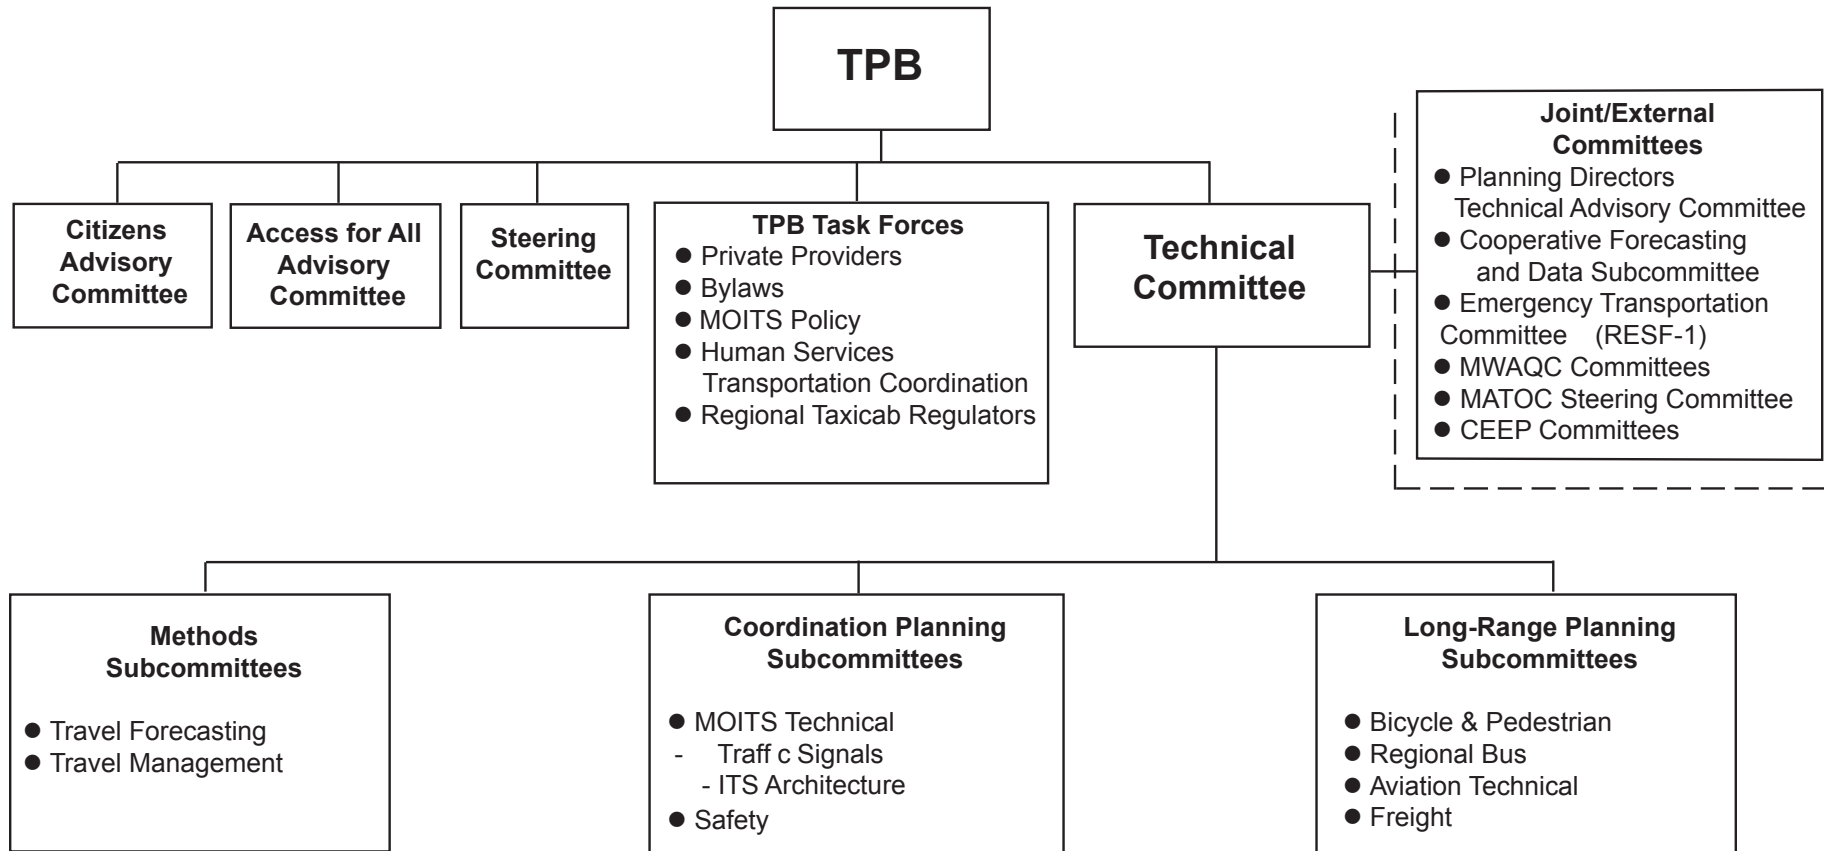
TPB

Citizens Advisory Committee

Access for All Advisory Committee

Steering Committee

TPB Task Forces
● Private Providers
● Bylaws
● MOITS Policy
● Human Services Transportation Coordination
● Regional Taxicab Regulators

Technical Committee

Joint/External Committees
● Planning Directors Technical Advisory Committee
● Cooperative Forecasting and Data Subcommittee
● Emergency Transportation Committee (RESF-1)
● MWAQC Committees
● MATOC Steering Committee
● CEEP Committees

Methods Subcommittees
● Travel Forecasting
● Travel Management

Coordination Planning Subcommittees
● MOITS Technical
- Traff c Signals
- ITS Architecture
● Safety

Long-Range Planning Subcommittees
● Bicycle & Pedestrian
● Regional Bus
● Aviation Technical
● Freight